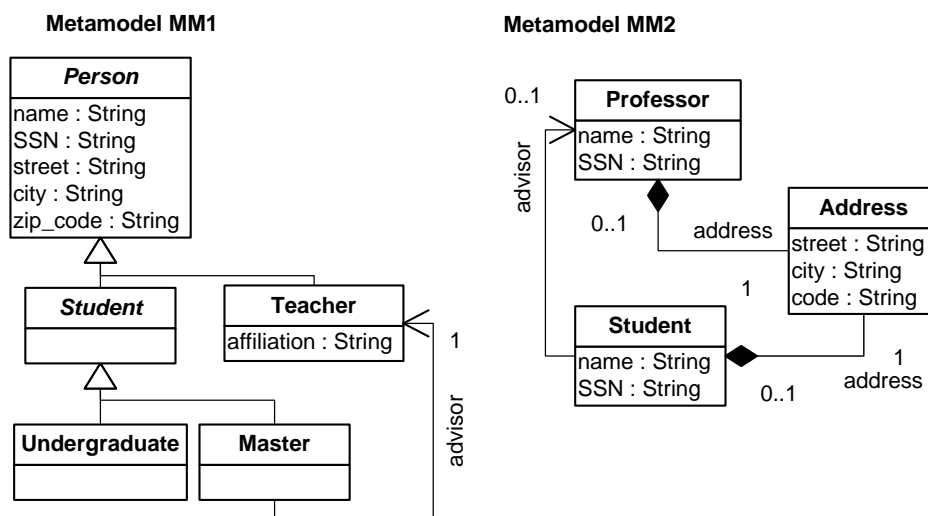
Metamodel MM1

Person
name : String
SSN : String
street : String
city : String
zip_code : String

Student

Teacher
affiliation : String

1

advisor

Undergraduate

Master

Metamodel MM2

0..1

Professor
name : String
SSN : String

advisor

0..1

address

Address
street : String
city : String
code : String

1

Student
name : String
SSN : String

0..1

1
address